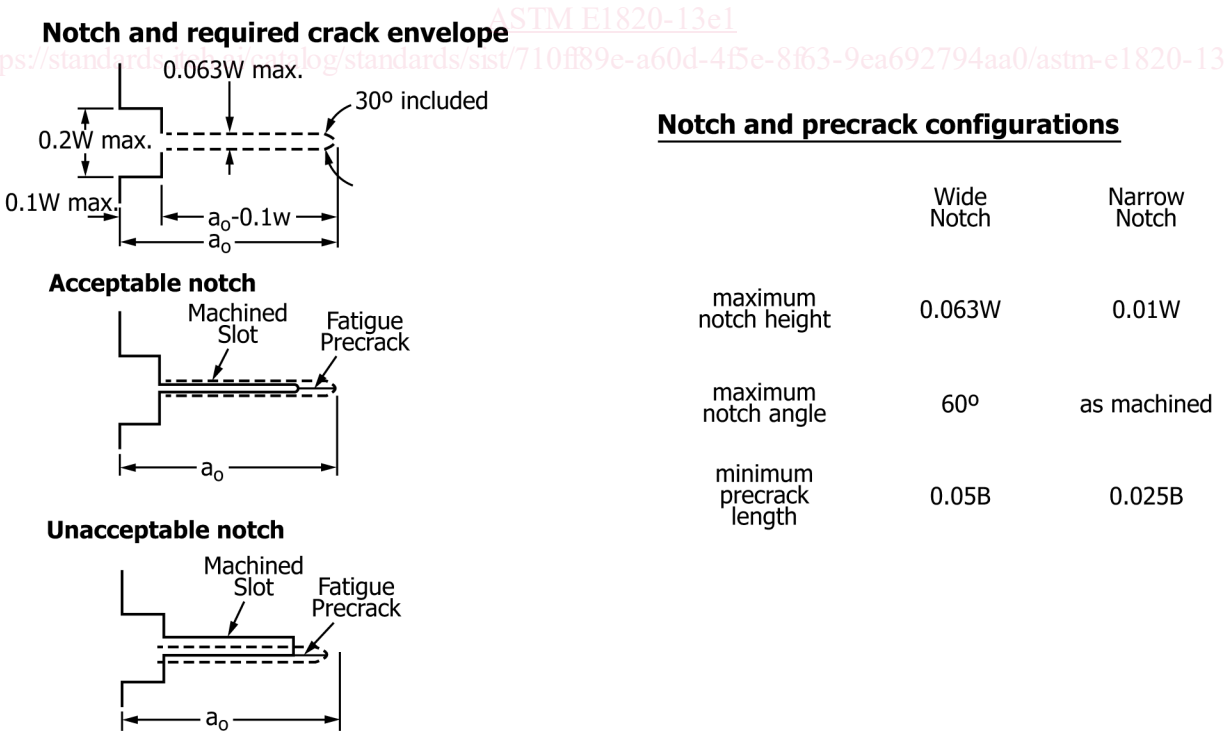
Notch and required crack envelope

ASTM E1820-13e1

ps://standards.iteh.ai/catalog/standards/sist/710ff89e-a60d-4f5e-8f63-9ea692794aa0/astm-e1820-13

0.063W max.

30º included

0.2W max.

0.1W max.

$a_o$-0.1w

$a_o$

Acceptable notch

Machined Slot

Fatigue Precrack

$a_o$

Unacceptable notch

Machined Slot

Fatigue Precrack

$a_o$

Notch and precrack configurations

| | Wide Notch | Narrow Notch |
|---|---|---|
| maximum notch height | 0.063W | 0.01W |
| maximum notch angle | 60º | as machined |
| minimum precrack length | 0.05B | 0.025B |